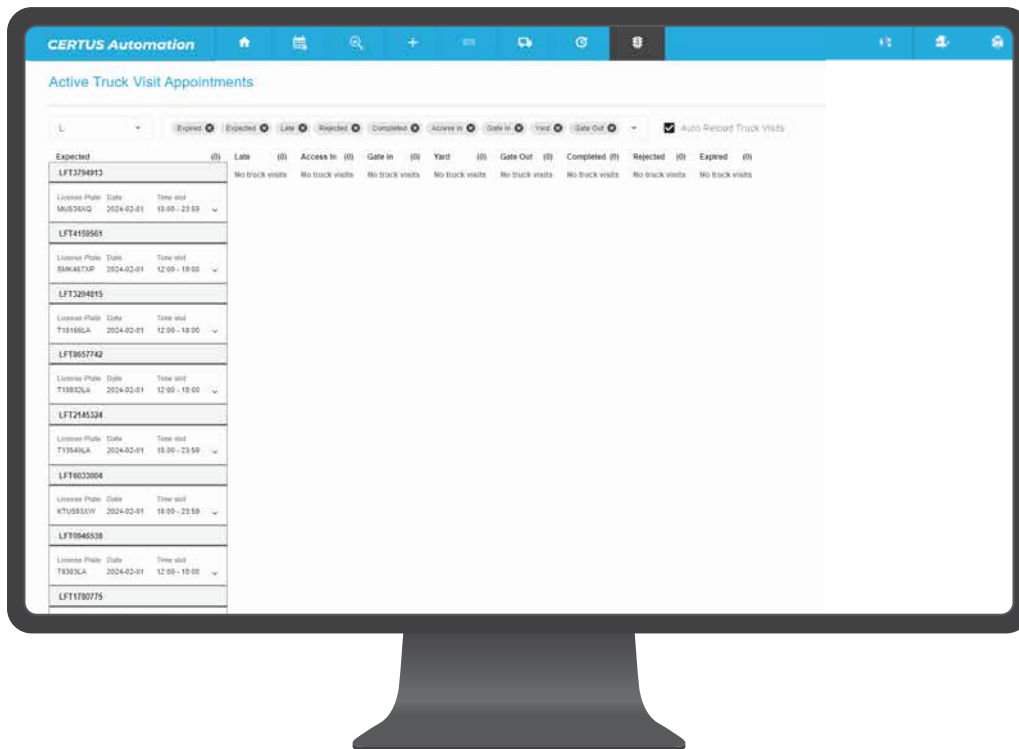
CERTUS Automation

Active Truck Visit Appointments

L

Expired Expected Late Rejected Completed Access In Gate In Yard Gate Out

Auto Reload Truck Visits

Expected (0) Late (0) Access In (0) Gate In (0) Yard (0) Gate Out (0) Completed (0) Rejected (0) Expired (0)

No truck visits No truck visits No truck visits No truck visits No truck visits No truck visits No truck visits No truck visits

LFT3794913
License Plate Date Time slot
MUS36XQ 2024-02-01 18:00 - 23:59

LFT4159561
License Plate Date Time slot
SMK467XP 2024-02-01 12:00 - 18:00

LFT3294815
License Plate Date Time slot
T18166LA 2024-02-01 12:00 - 18:00

LFT8657742
License Plate Date Time slot
T18832LA 2024-02-01 12:00 - 18:00

LFT2145324
License Plate Date Time slot
T13540LA 2024-02-01 18:00 - 23:59

LFT6033004
License Plate Date Time slot
KTU583XW 2024-02-01 18:00 - 23:59

LFT0946538
License Plate Date Time slot
T8383LA 2024-02-01 12:00 - 18:00

LFT1780775